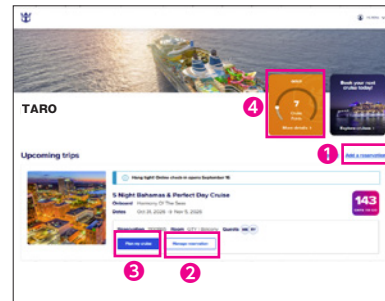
TARO

7

Cruise Points

Show details

Book your next cruise today!

Explore cruises

4

Upcoming trips

Hang tight! Online check-in opens September 15

1

Add a reservation

5 Night Bahamas & Perfect Day Cruise

Onboard Harmony Of The Seas

Dates Oct 31, 2026 - Nov 5, 2026

143

Reservation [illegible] Room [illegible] Guests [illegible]

Plan my cruise

Manage reservation

3

2